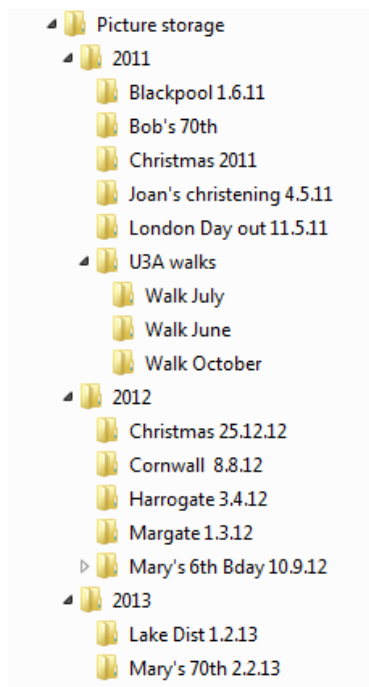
Picture storage
2011
Blackpool 1.6.11
Bob's 70th
Christmas 2011
Joan's christening 4.5.11
London Day out 11.5.11
U3A walks
Walk July
Walk June
Walk October
2012
Christmas 25.12.12
Cornwall 8.8.12
Harrogate 3.4.12
Margate 1.3.12
Mary's 6th Bday 10.9.12
2013
Lake Dist 1.2.13
Mary's 70th 2.2.13